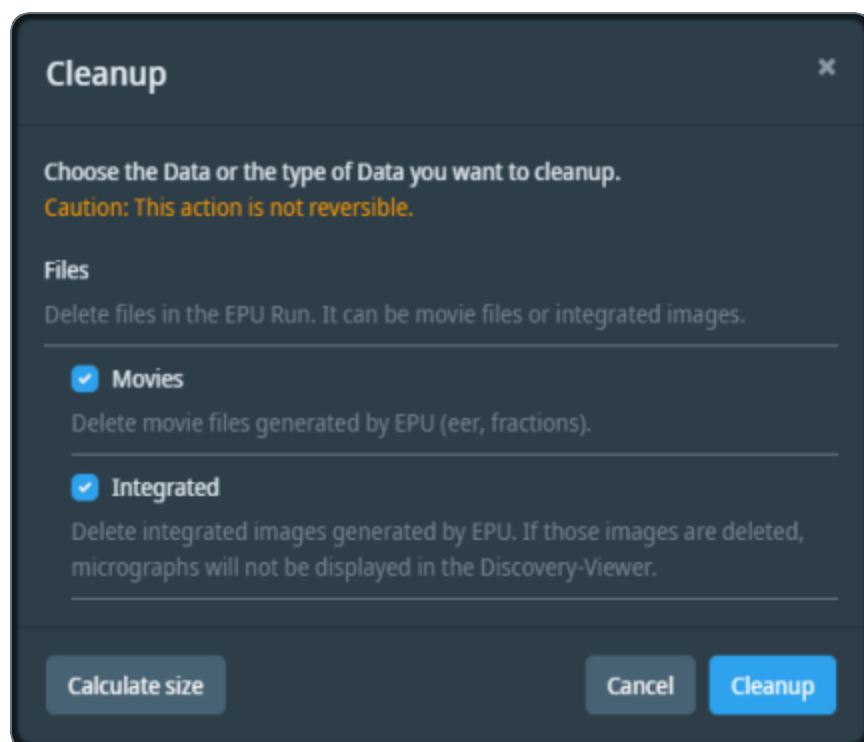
Cleanup

×

Choose the Data or the type of Data you want to cleanup.
Caution: This action is not reversible.

Files

Delete files in the EPU Run. It can be movie files or integrated images.

Movies

Delete movie files generated by EPU (eer, fractions).

Integrated

Delete integrated images generated by EPU. If those images are deleted, micrographs will not be displayed in the Discovery-Viewer.

Calculate size

Cancel

Cleanup